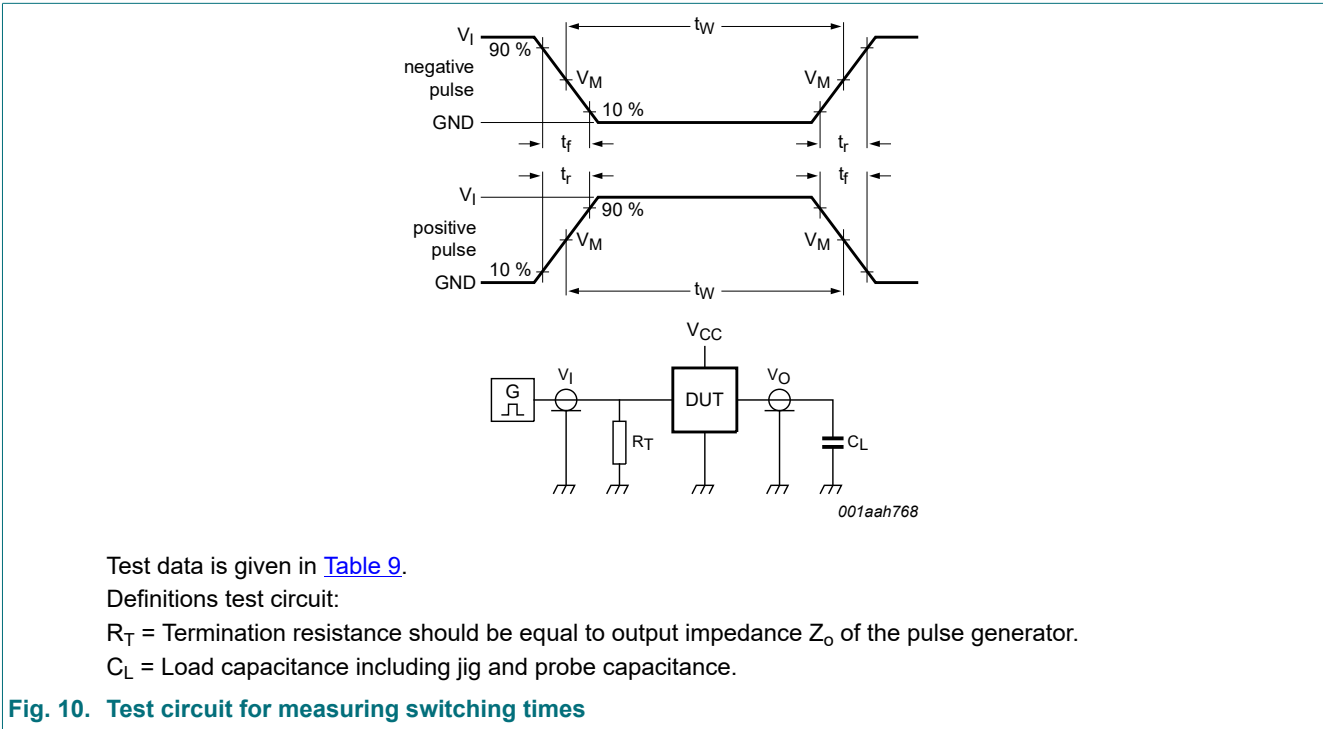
$V_I$
90 %
negative pulse
$V_M$
$t_W$
$V_M$
10 %
GND
$t_f$
$t_r$
$t_r$
$t_f$
$V_I$
90 %
positive pulse
$V_M$
$V_M$
10 %
GND
$t_W$

$V_{CC}$
G
$V_I$
DUT
$V_O$
$R_T$
$C_L$
001aah768

Test data is given in Table 9.

Definitions test circuit:

$R_T$ = Termination resistance should be equal to output impedance $Z_o$ of the pulse generator.

$C_L$ = Load capacitance including jig and probe capacitance.

Fig. 10. Test circuit for measuring switching times